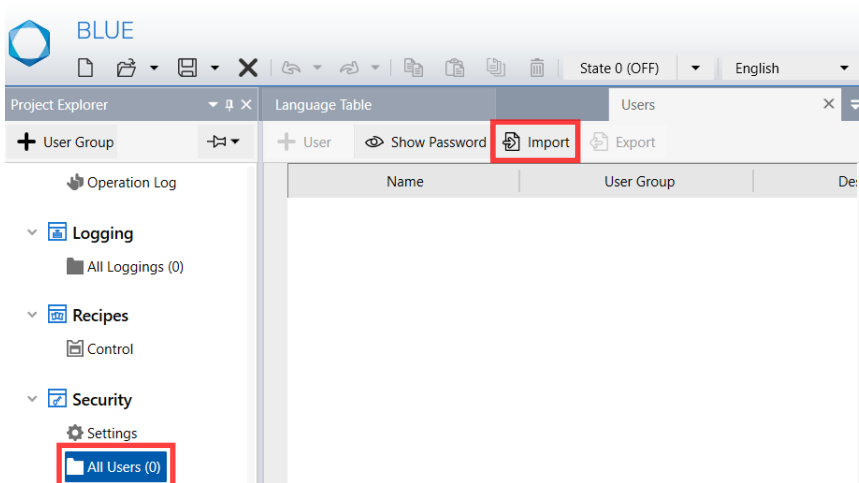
BLUE

State 0 (OFF)

English

Project Explorer

Language Table

Users

User Group

User

Show Password

Import

Export

Operation Log

| Name | User Group | De |
|---|---|---|

Logging

All Loggings (0)

Recipes

Control

Security

Settings

All Users (0)